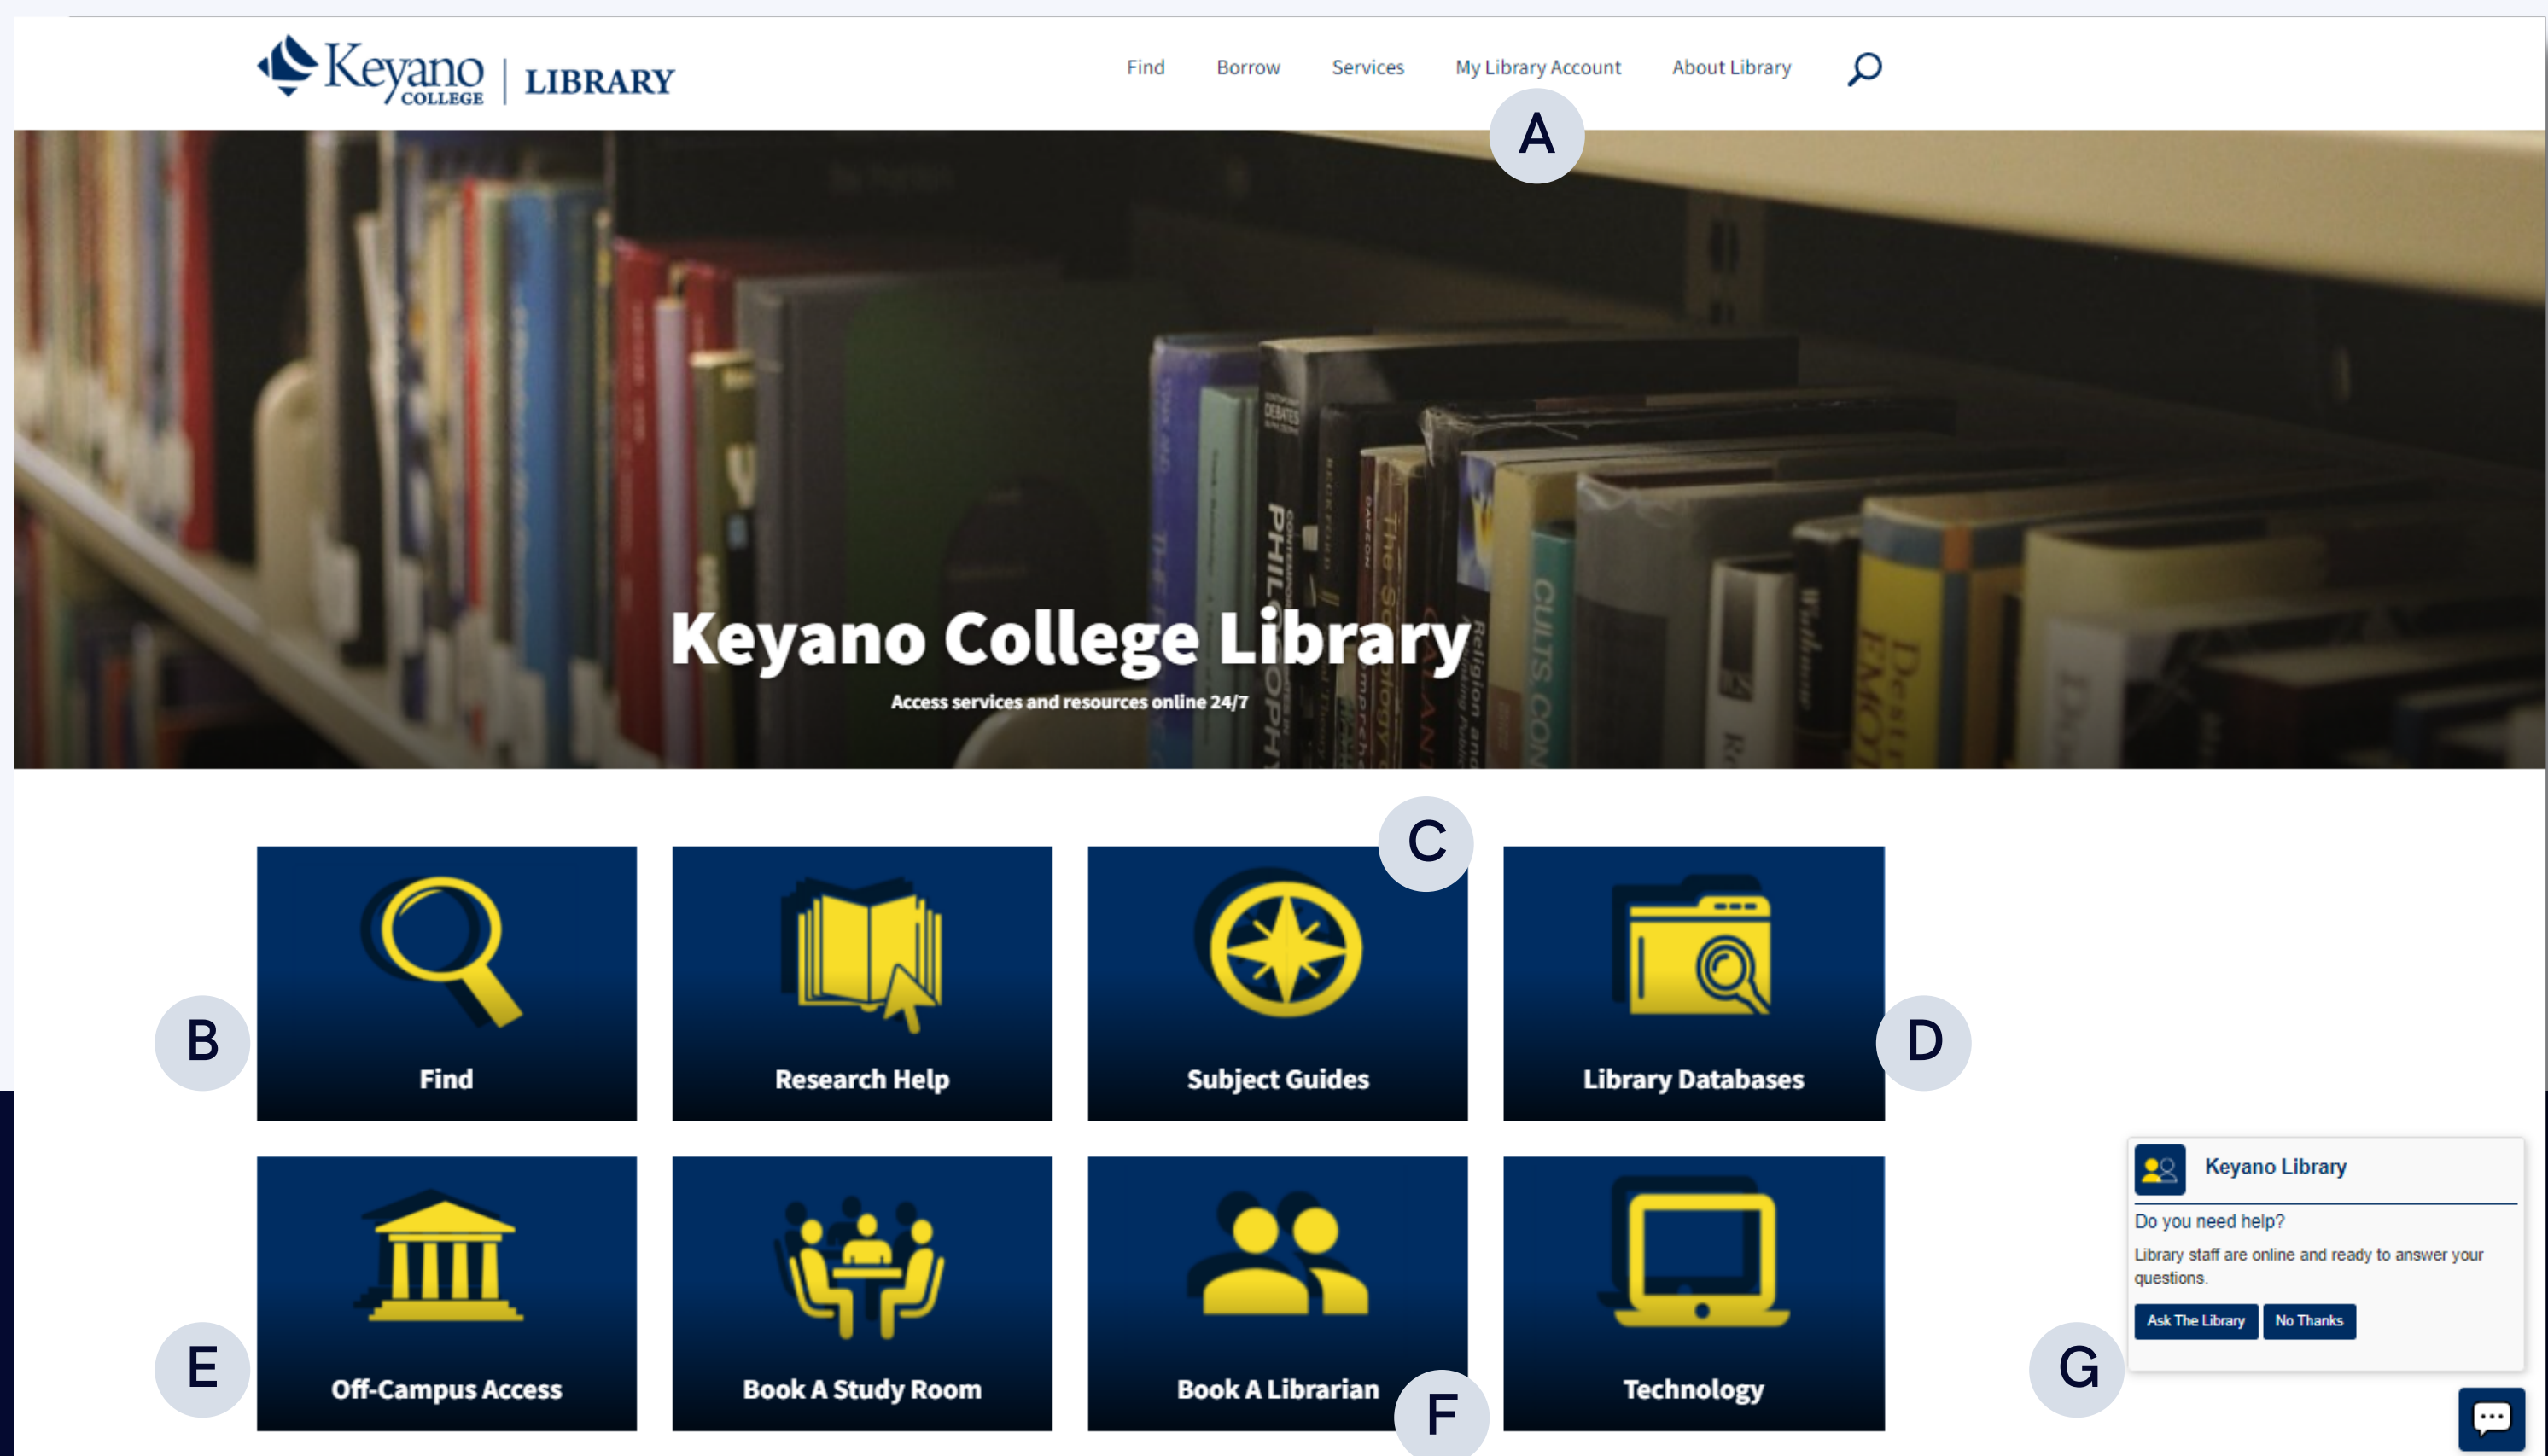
Keyano COLLEGE | LIBRARY

Find Borrow Services My Library Account About Library

A

Keyano College Library

Access services and resources online 24/7

C

B

Find

Research Help

Subject Guides

Library Databases

D

E

Off-Campus Access

Book A Study Room

Book A Librarian

F

Technology

Keyano Library

Do you need help?

Library staff are online and ready to answer your questions.

Ask The Library No Thanks

G